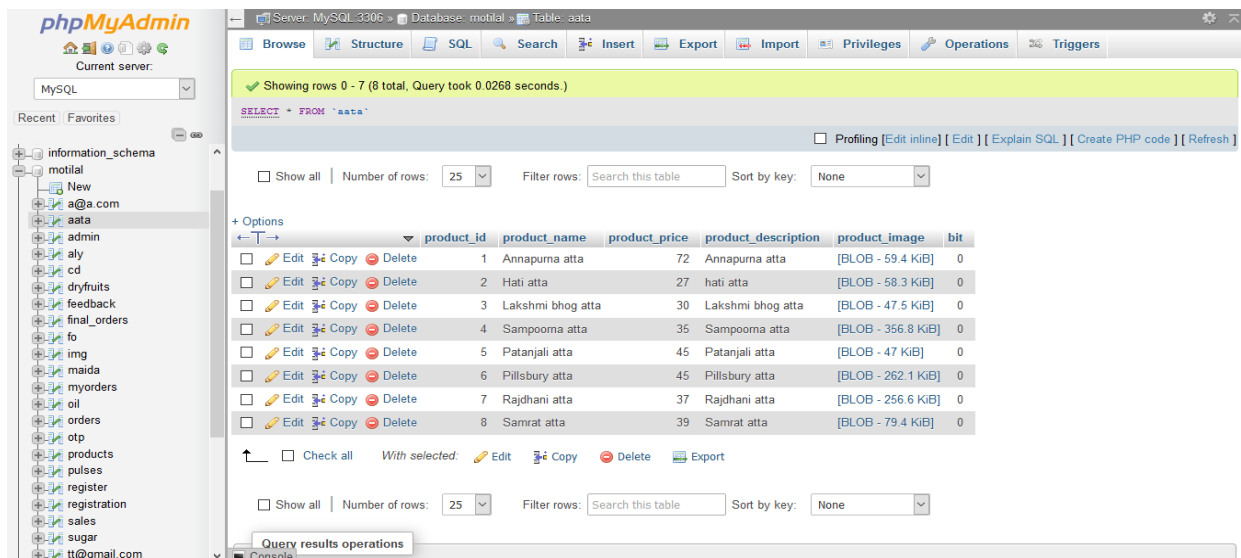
phpMyAdmin

Current server:

MySQL

Recent Favorites

information_schema
motilal
New
a@a.com
aata
admin
aly
cd
dryfruits
feedback
final_orders
fo
img
maida
myorders
oil
orders
otp
products
pulses
register
registration
sales
sugar
tt@gmail.com

Server: MySQL:3306 » Database: motilal » Table: aata

Browse Structure SQL Search Insert Export Import Privileges Operations Triggers

Showing rows 0 - 7 (8 total, Query took 0.0268 seconds.)

SELECT * FROM `aata`

Profiling [Edit inline] [ Edit ] [ Explain SQL ] [ Create PHP code ] [ Refresh ]

Show all | Number of rows: 25 Filter rows: Search this table Sort by key: None

+ Options

| | product_id | product_name | product_price | product_description | product_image | bit |
|---|---|---|---|---|---|---|
| Edit Copy Delete | 1 | Annapurna atta | 72 | Annapurna atta | [BLOB - 59.4 KiB] | 0 |
| Edit Copy Delete | 2 | Hati atta | 27 | hati atta | [BLOB - 58.3 KiB] | 0 |
| Edit Copy Delete | 3 | Lakshmi bhog atta | 30 | Lakshmi bhog atta | [BLOB - 47.5 KiB] | 0 |
| Edit Copy Delete | 4 | Sampoorna atta | 35 | Sampoorna atta | [BLOB - 356.8 KiB] | 0 |
| Edit Copy Delete | 5 | Patanjali atta | 45 | Patanjali atta | [BLOB - 47 KiB] | 0 |
| Edit Copy Delete | 6 | Pillsbury atta | 45 | Pillsbury atta | [BLOB - 262.1 KiB] | 0 |
| Edit Copy Delete | 7 | Rajdhani atta | 37 | Rajdhani atta | [BLOB - 256.6 KiB] | 0 |
| Edit Copy Delete | 8 | Samrat atta | 39 | Samrat atta | [BLOB - 79.4 KiB] | 0 |

Check all With selected: Edit Copy Delete Export

Show all | Number of rows: 25 Filter rows: Search this table Sort by key: None

Query results operations

Console